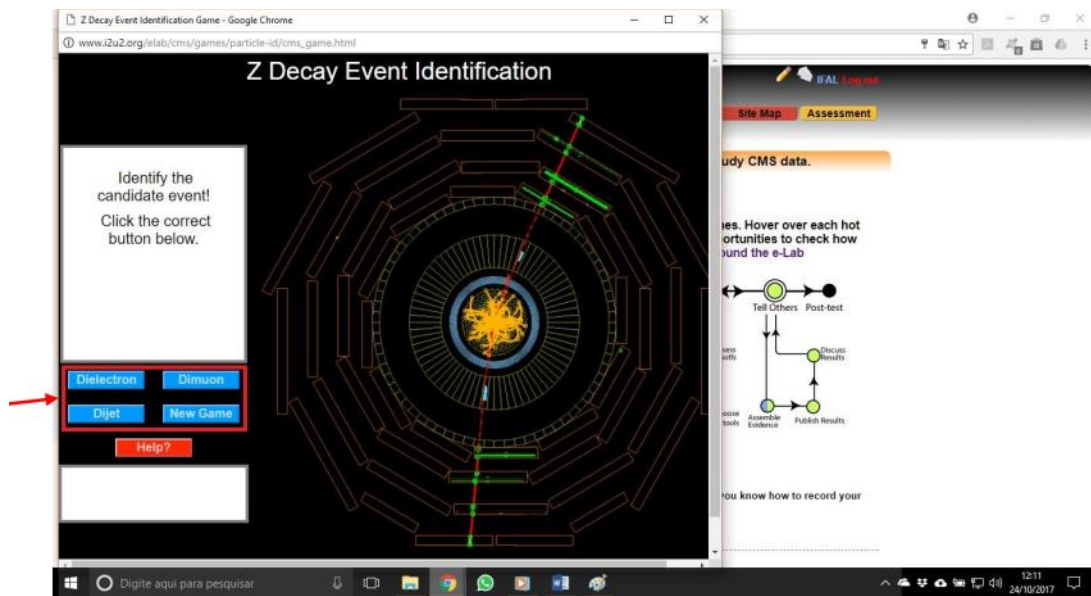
Z Decay Event Identification Game - Google Chrome

www.i2u2.org/elab/cms/games/particle-id/cms_game.html

Z Decay Event Identification

Identify the candidate event!

Click the correct button below.

Dielectron

Dimuon

Dijet

New Game

Help?

IFAL Log out

Site Map

Assessment

udy CMS data.

ies. Hover over each hot ortunities to check how ound the e-Lab

Tell Others

Post-test

Discuss Results

Assemble Evidence

Publish Results

ou know how to record your

Digite aqui para pesquisar

12:11
24/10/2017